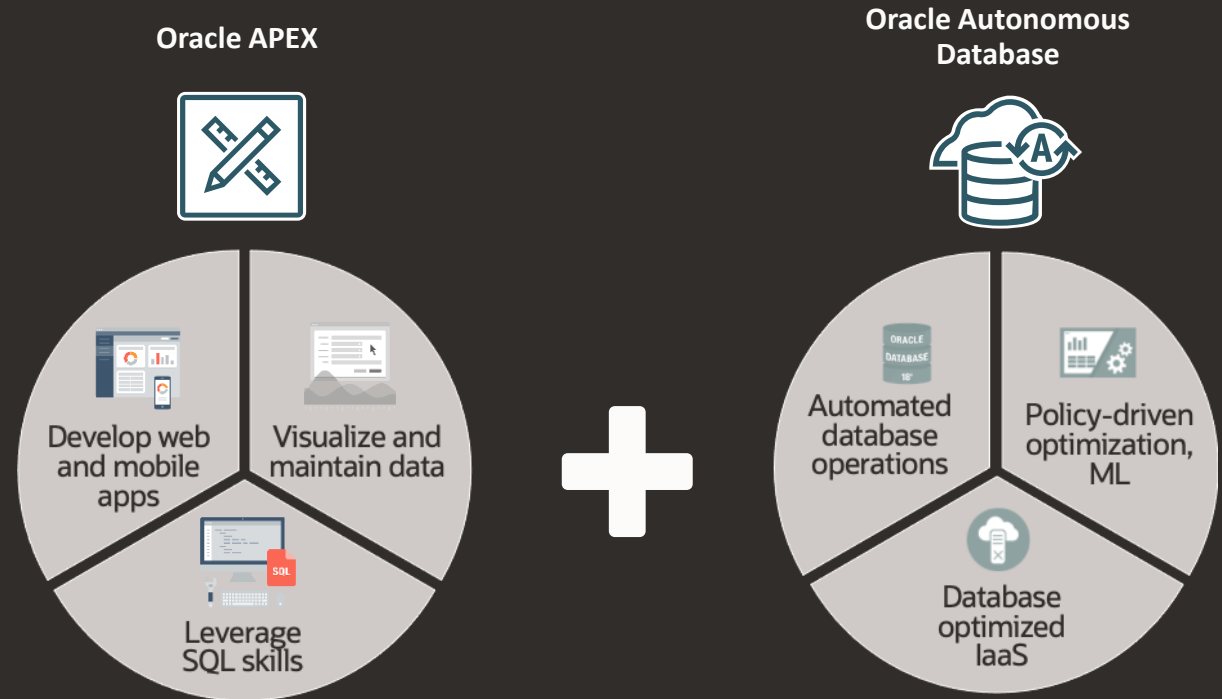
Oracle APEX

Develop web and mobile apps

Visualize and maintain data

SQL

Leverage SQL skills

Oracle Autonomous Database

A

ORACLE DATABASE 18c

Automated database operations

Policy-driven optimization, ML

Database optimized IaaS